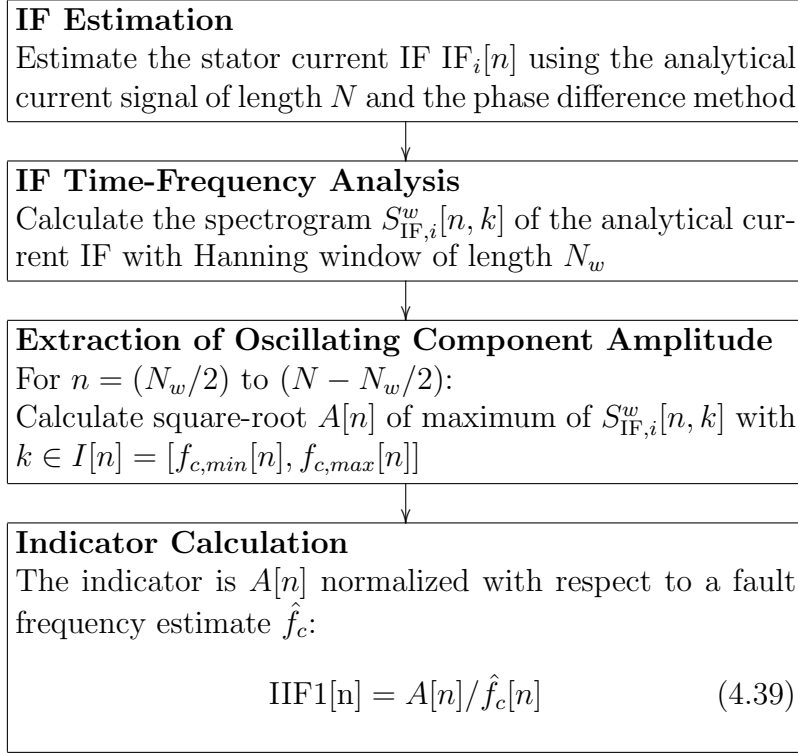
**IF Estimation**
Estimate the stator current IF $\mathrm{IF}_i[n]$ using the analytical current signal of length $N$ and the phase difference method

**IF Time-Frequency Analysis**
Calculate the spectrogram $S^{w}_{\mathrm{IF},i}[n,k]$ of the analytical current IF with Hanning window of length $N_w$

**Extraction of Oscillating Component Amplitude**
For $n = (N_w/2)$ to $(N - N_w/2)$:
Calculate square-root $A[n]$ of maximum of $S^{w}_{\mathrm{IF},i}[n,k]$ with $k \in I[n] = [f_{c,min}[n], f_{c,max}[n]]$

**Indicator Calculation**
The indicator is $A[n]$ normalized with respect to a fault frequency estimate $\hat{f}_c$:

$$\mathrm{IIF1[n]} = A[n]/\hat{f}_c[n] \qquad (4.39)$$